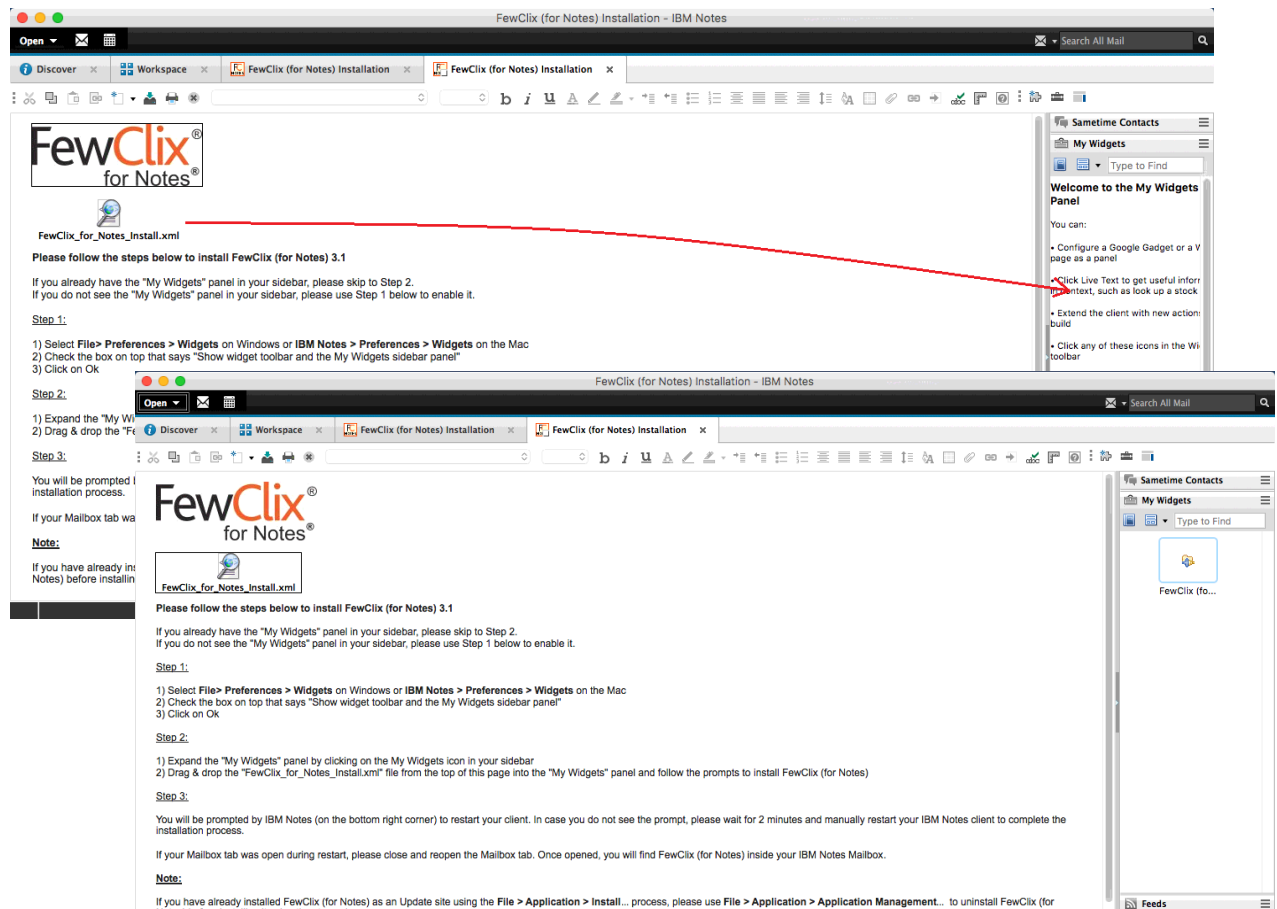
FewClix (for Notes) Installation - IBM Notes

Open

Search All Mail

Discover × Workspace × FewClix (for Notes) Installation × FewClix (for Notes) Installation ×

FewClix® for Notes®

FewClix_for_Notes_Install.xml

Please follow the steps below to install FewClix (for Notes) 3.1

If you already have the "My Widgets" panel in your sidebar, please skip to Step 2.
If you do not see the "My Widgets" panel in your sidebar, please use Step 1 below to enable it.

Step 1:

1) Select **File> Preferences > Widgets** on Windows or **IBM Notes > Preferences > Widgets** on the Mac
2) Check the box on top that says "Show widget toolbar and the My Widgets sidebar panel"
3) Click on Ok

Step 2:

1) Expand the "My Wi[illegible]
2) Drag & drop the "Fe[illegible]

Step 3:

You will be prompted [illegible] installation process.

If your Mailbox tab wa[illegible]

Note:

If you have already ins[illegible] Notes) before installin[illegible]

Sametime Contacts

My Widgets

Type to Find

Welcome to the My Widgets Panel

You can:

• Configure a Google Gadget or a W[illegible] page as a panel

• Click Live Text to get useful inform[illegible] in context, such as look up a stock

• Extend the client with new action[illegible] build

• Click any of these icons in the Wi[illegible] toolbar

FewClix (for Notes) Installation - IBM Notes

Open

Search All Mail

Discover × Workspace × FewClix (for Notes) Installation × FewClix (for Notes) Installation ×

FewClix® for Notes®

FewClix_for_Notes_Install.xml

Please follow the steps below to install FewClix (for Notes) 3.1

If you already have the "My Widgets" panel in your sidebar, please skip to Step 2.
If you do not see the "My Widgets" panel in your sidebar, please use Step 1 below to enable it.

Step 1:

1) Select **File> Preferences > Widgets** on Windows or **IBM Notes > Preferences > Widgets** on the Mac
2) Check the box on top that says "Show widget toolbar and the My Widgets sidebar panel"
3) Click on Ok

Step 2:

1) Expand the "My Widgets" panel by clicking on the My Widgets icon in your sidebar
2) Drag & drop the "FewClix_for_Notes_Install.xml" file from the top of this page into the "My Widgets" panel and follow the prompts to install FewClix (for Notes)

Step 3:

You will be prompted by IBM Notes (on the bottom right corner) to restart your client. In case you do not see the prompt, please wait for 2 minutes and manually restart your IBM Notes client to complete the installation process.

If your Mailbox tab was open during restart, please close and reopen the Mailbox tab. Once opened, you will find FewClix (for Notes) inside your IBM Notes Mailbox.

Note:

If you have already installed FewClix (for Notes) as an Update site using the **File > Application > Install**... process, please use **File > Application > Application Management**... to uninstall FewClix (for

Sametime Contacts

My Widgets

Type to Find

FewClix (fo...

Feeds